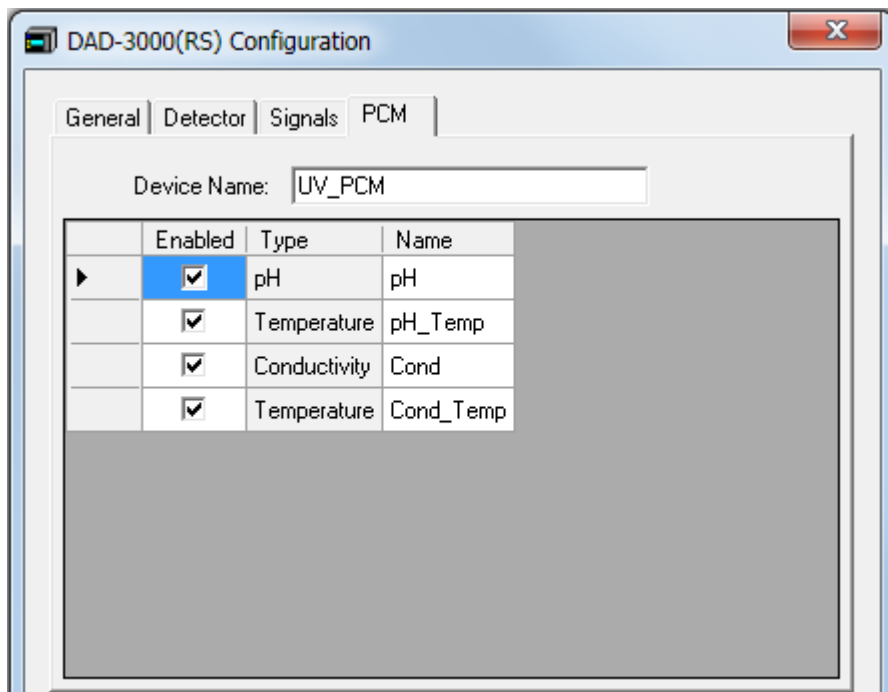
DAD-3000(RS) Configuration

General | Detector | Signals | PCM

Device Name: UV_PCM

| | Enabled | Type | Name |
|---|---|---|---|
| ▶ | ☑ | pH | pH |
| | ☑ | Temperature | pH_Temp |
| | ☑ | Conductivity | Cond |
| | ☑ | Temperature | Cond_Temp |